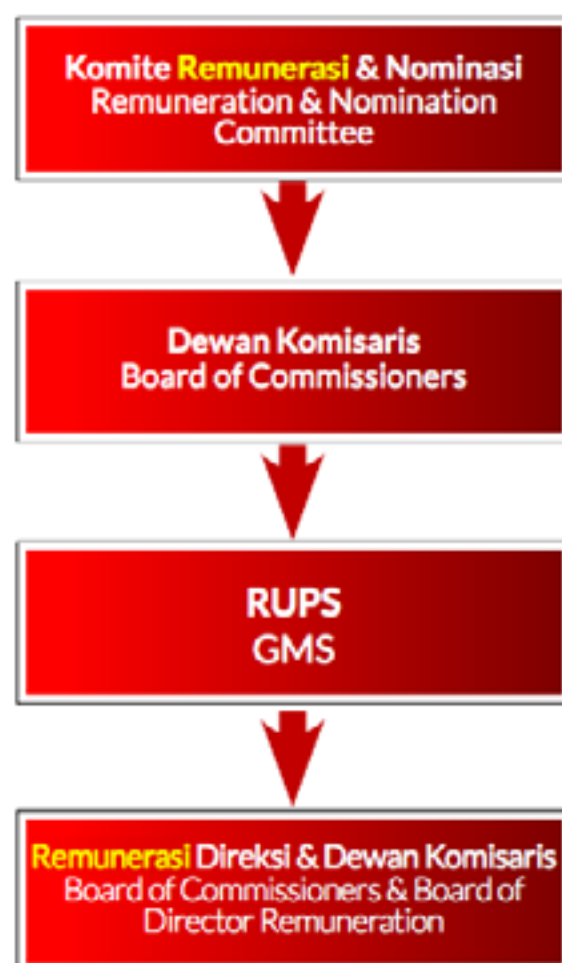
Komite Remunerasi & Nominasi
Remuneration & Nomination Committee

Dewan Komisaris
Board of Commissioners

RUPS
GMS

Remunerasi Direksi & Dewan Komisaris
Board of Commissioners & Board of Director Remuneration